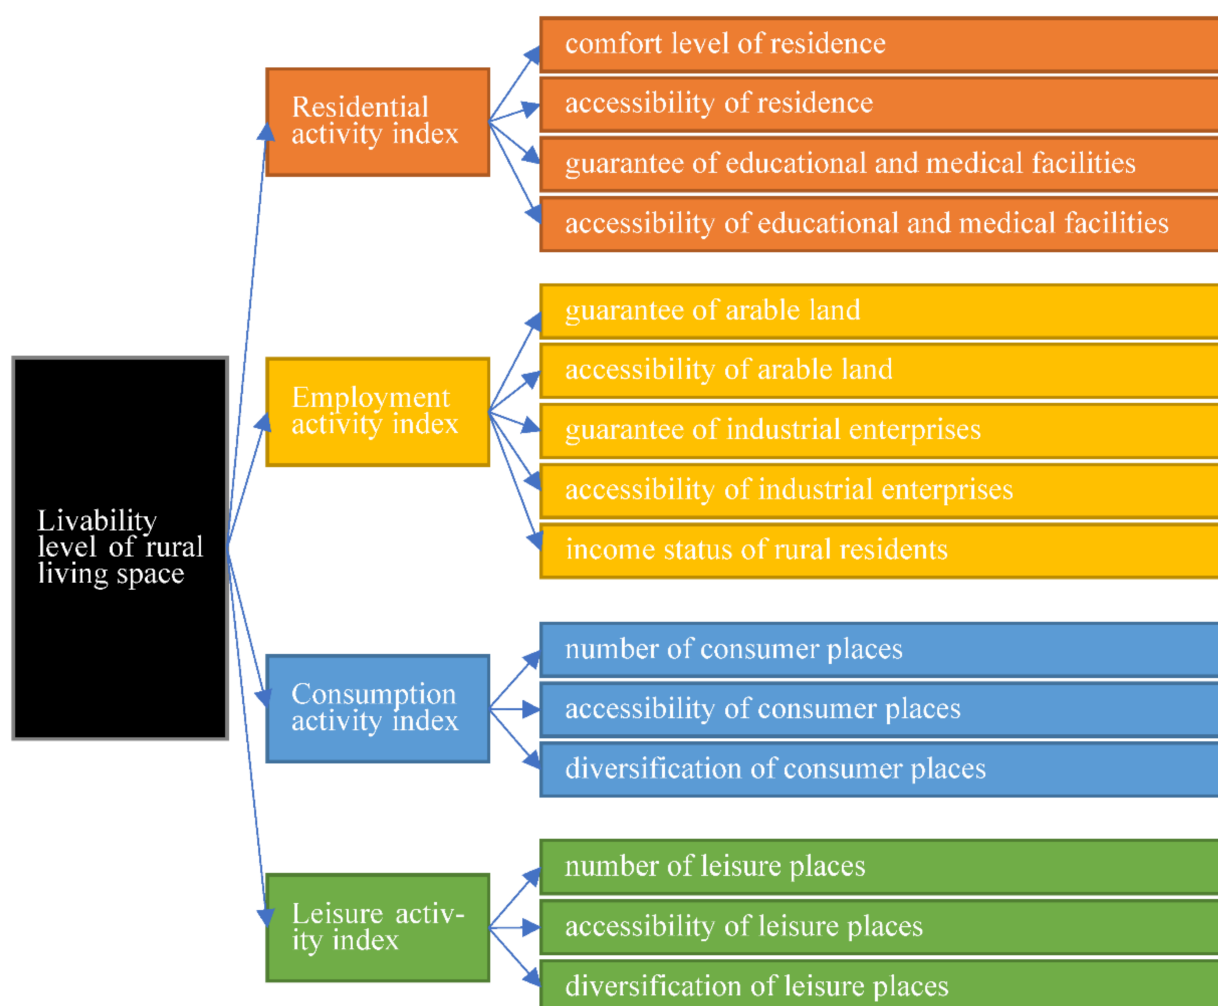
Livability level of rural living space

Residential activity index

comfort level of residence

accessibility of residence

guarantee of educational and medical facilities

accessibility of educational and medical facilities

Employment activity index

guarantee of arable land

accessibility of arable land

guarantee of industrial enterprises

accessibility of industrial enterprises

income status of rural residents

Consumption activity index

number of consumer places

accessibility of consumer places

diversification of consumer places

Leisure activity index

number of leisure places

accessibility of leisure places

diversification of leisure places